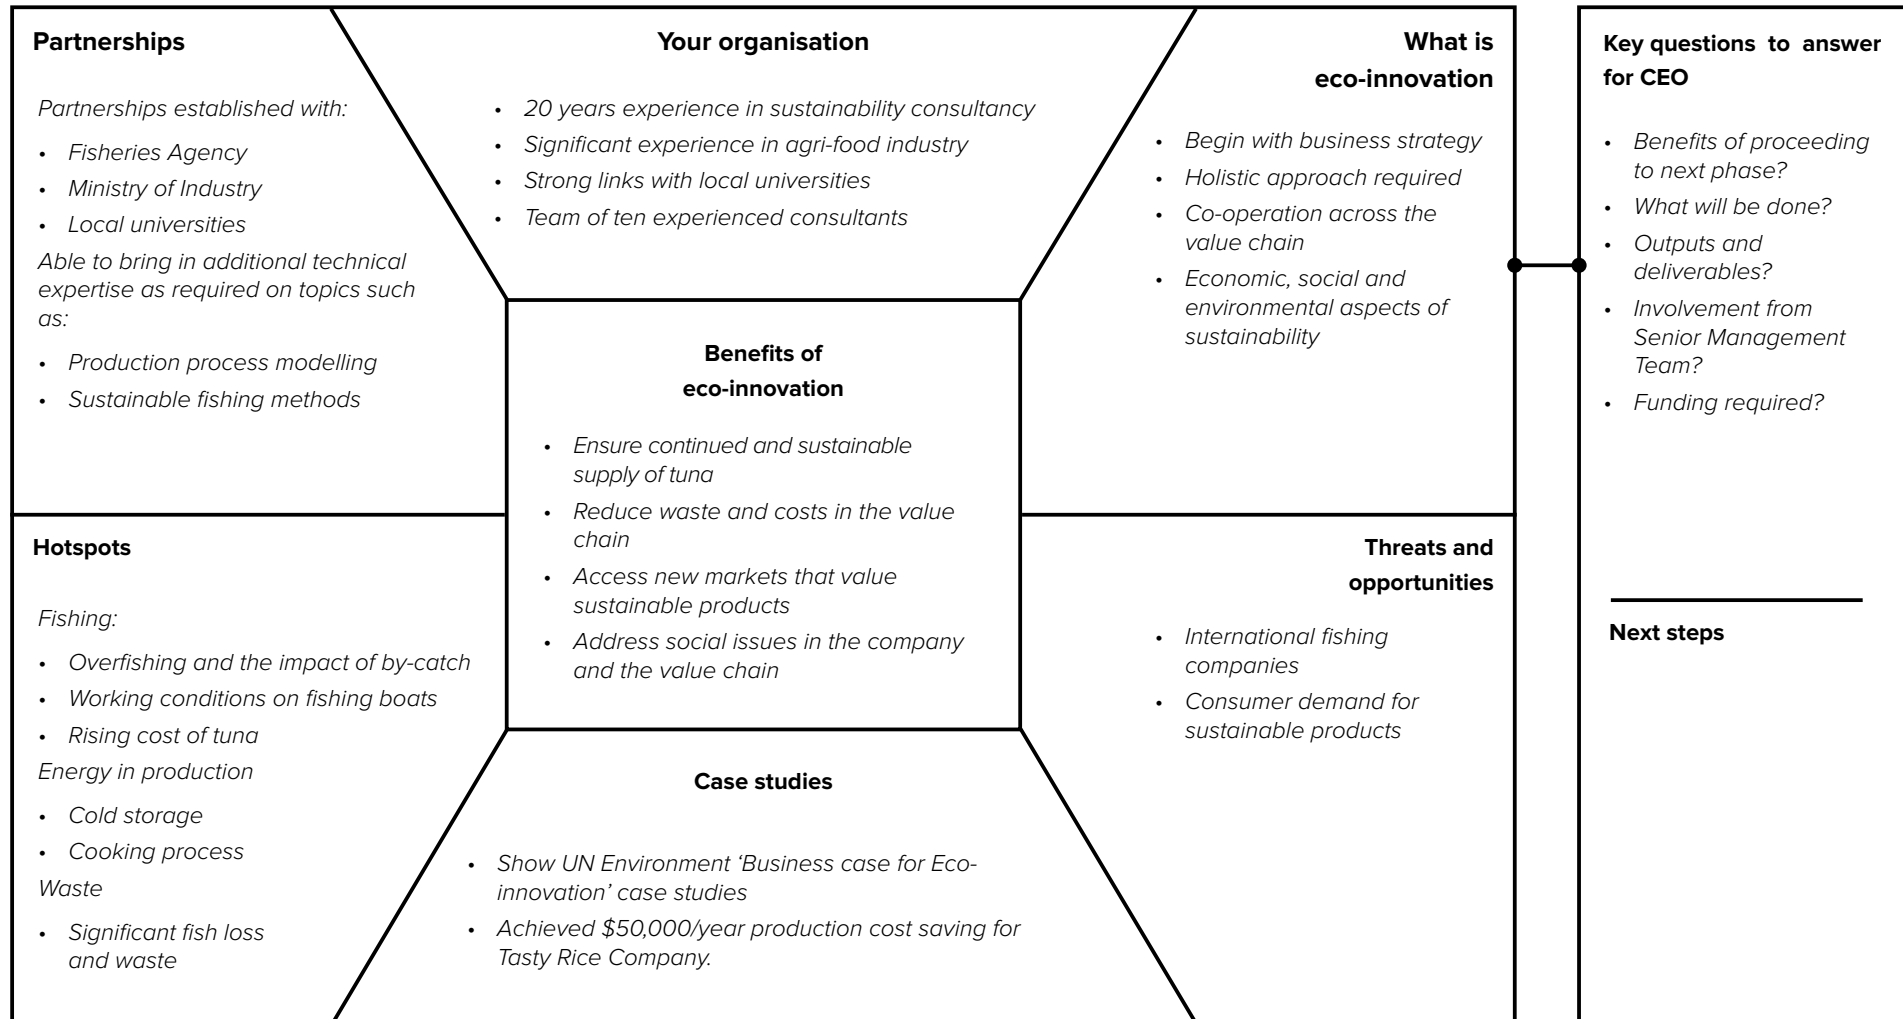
Partnerships

Partnerships established with:

- Fisheries Agency
- Ministry of Industry
- Local universities

Able to bring in additional technical expertise as required on topics such as:

- Production process modelling
- Sustainable fishing methods

Your organisation

- 20 years experience in sustainability consultancy
- Significant experience in agri-food industry
- Strong links with local universities
- Team of ten experienced consultants

What is eco-innovation

- Begin with business strategy
- Holistic approach required
- Co-operation across the value chain
- Economic, social and environmental aspects of sustainability

Key questions to answer for CEO

- Benefits of proceeding to next phase?
- What will be done?
- Outputs and deliverables?
- Involvement from Senior Management Team?
- Funding required?

Benefits of eco-innovation

- Ensure continued and sustainable supply of tuna
- Reduce waste and costs in the value chain
- Access new markets that value sustainable products
- Address social issues in the company and the value chain

Hotspots

Fishing:

- Overfishing and the impact of by-catch
- Working conditions on fishing boats
- Rising cost of tuna

Energy in production

- Cold storage
- Cooking process

Waste

- Significant fish loss and waste

Threats and opportunities

- International fishing companies
- Consumer demand for sustainable products

Next steps

Case studies

- Show UN Environment 'Business case for Eco-innovation' case studies
- Achieved $50,000/year production cost saving for Tasty Rice Company.